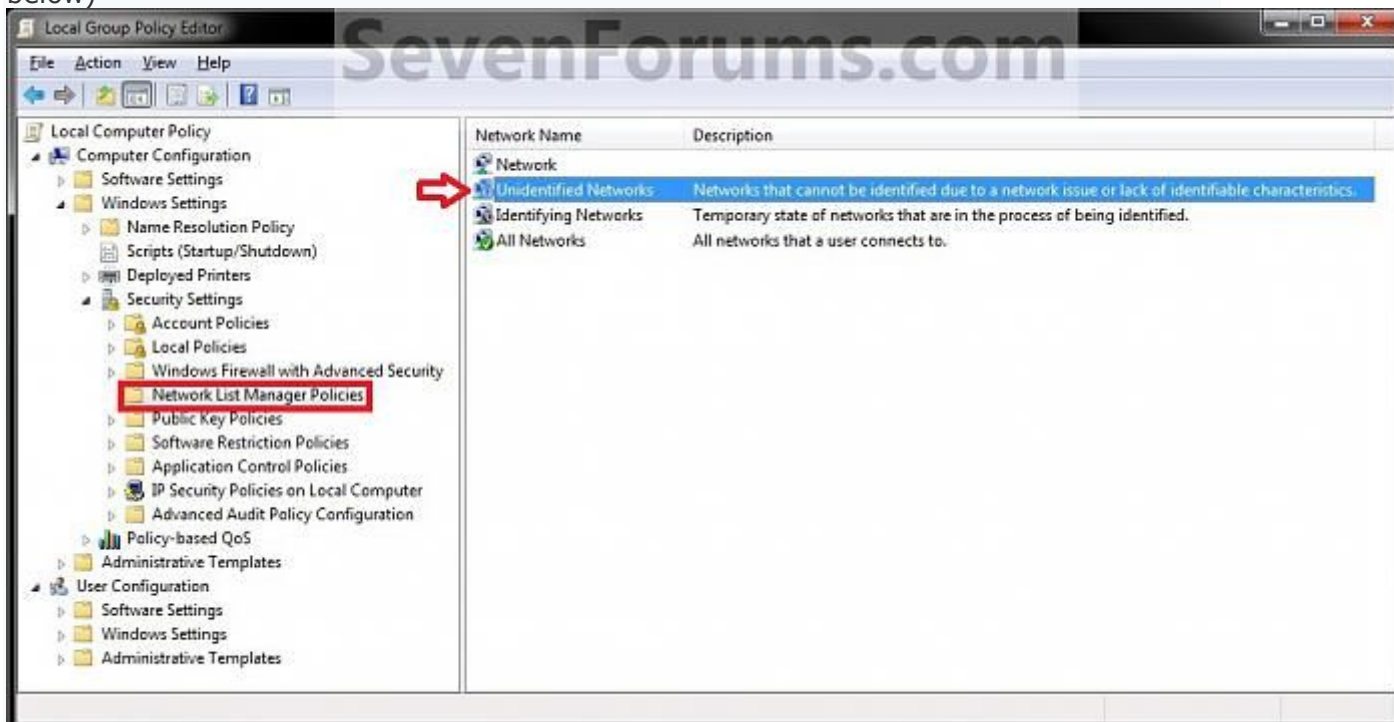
below)

Local Group Policy Editor

SevenForums.com

File Action View Help

Local Computer Policy
Computer Configuration
Software Settings
Windows Settings
Name Resolution Policy
Scripts (Startup/Shutdown)
Deployed Printers
Security Settings
Account Policies
Local Policies
Windows Firewall with Advanced Security
Network List Manager Policies
Public Key Policies
Software Restriction Policies
Application Control Policies
IP Security Policies on Local Computer
Advanced Audit Policy Configuration
Policy-based QoS
Administrative Templates
User Configuration
Software Settings
Windows Settings
Administrative Templates

| Network Name | Description |
|---|---|
| Network | |
| Unidentified Networks | Networks that cannot be identified due to a network issue or lack of identifiable characteristics. |
| Identifying Networks | Temporary state of networks that are in the process of being identified. |
| All Networks | All networks that a user connects to. |